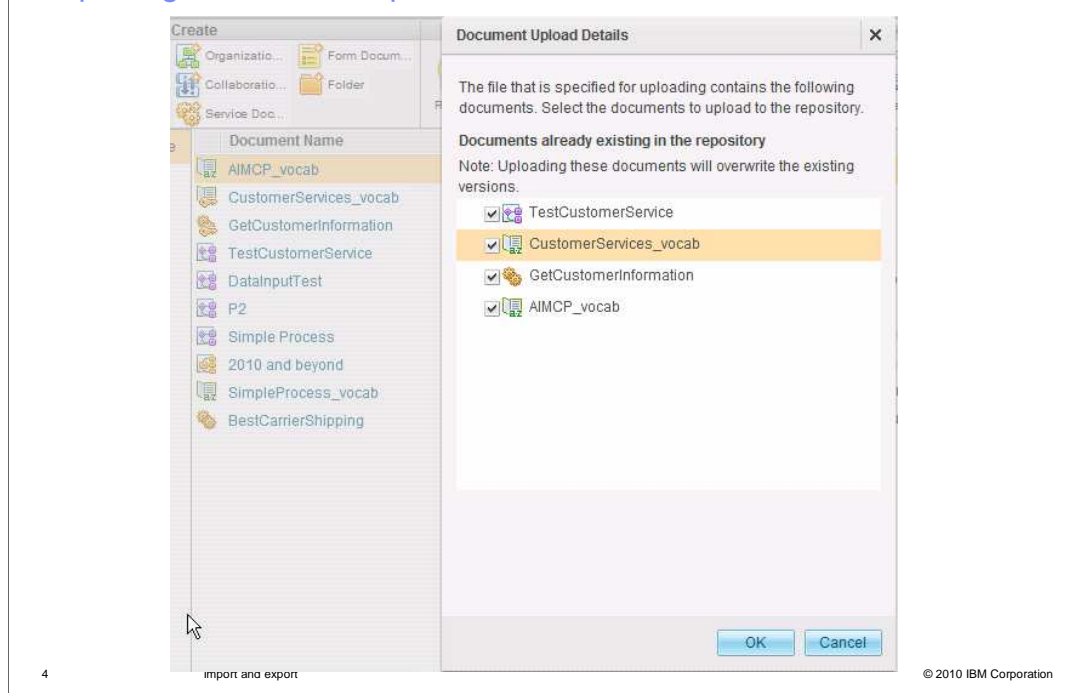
Create
Organizatio...
Form Docum...
Collaboratio...
Folder
Service Doc...

Document Name
AIMCP_vocab
CustomerServices_vocab
GetCustomerInformation
TestCustomerService
DataInputTest
P2
Simple Process
2010 and beyond
SimpleProcess_vocab
BestCarrierShipping

Document Upload Details ×

The file that is specified for uploading contains the following documents. Select the documents to upload to the repository.

Documents already existing in the repository
Note: Uploading these documents will overwrite the existing versions.

TestCustomerService
CustomerServices_vocab
GetCustomerInformation
AIMCP_vocab

OK Cancel

4 Import and export © 2010 IBM Corporation